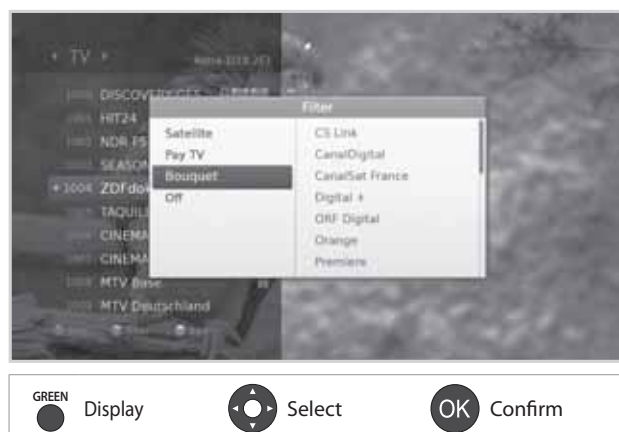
TV

Astra 1(19.2E)

1001 DISCOVERY GEO

1002 HIT24

1003 NDR FS

SEASON

1004 ZDF do

TAQUI

CINEMA

CINEMA

MTV Base

MTV Deutschland

Filter

Satellite

Pay TV

Bouquet

Off

CS Link

CanalDigital

CanalSat France

Digital +

ORF Digital

Orange

Premiere

GREEN Display

Select

OK Confirm